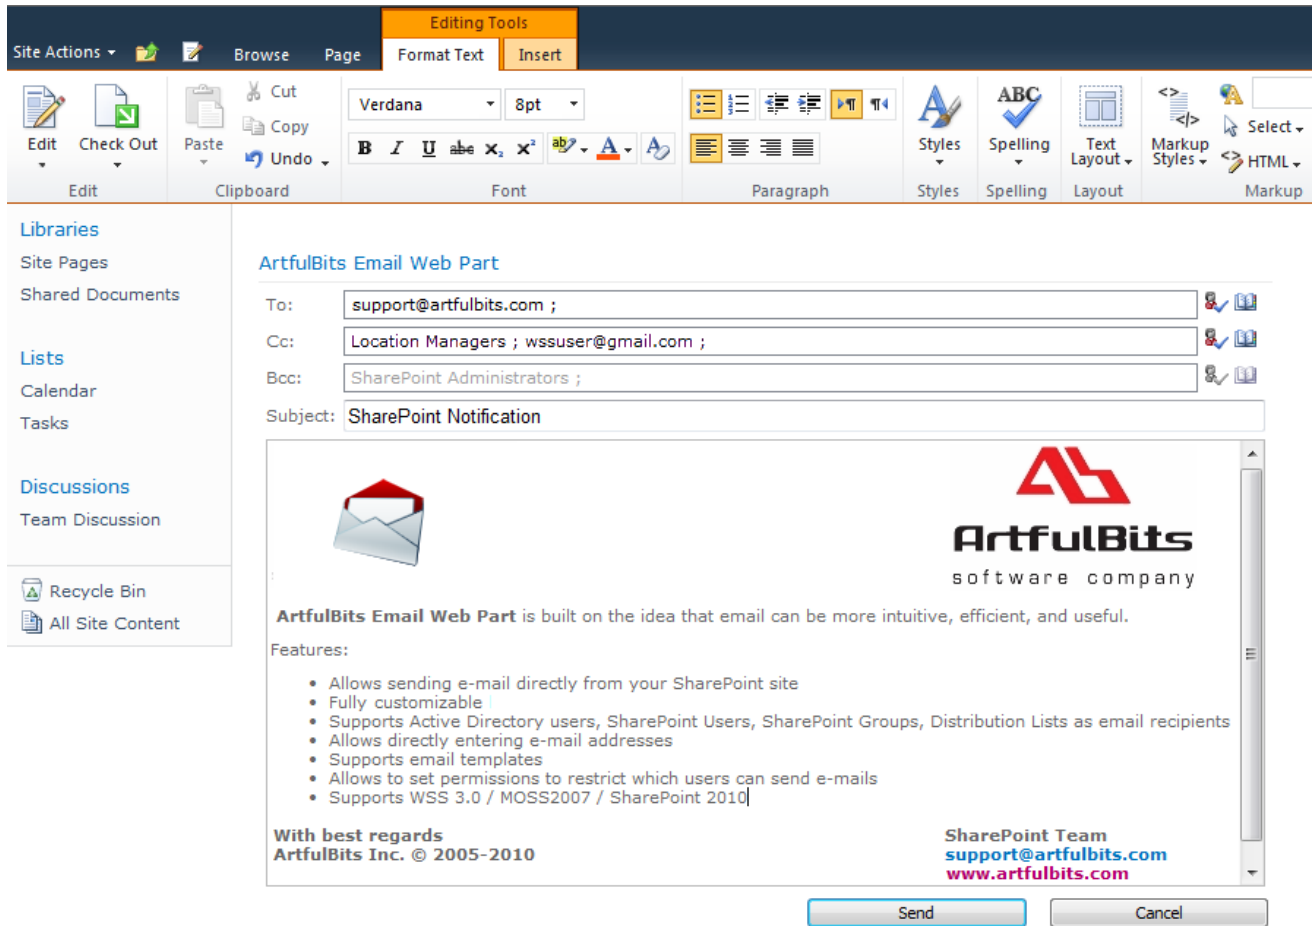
Editing Tools

Site Actions ▾ Browse Page Format Text Insert

Edit Check Out Edit

Paste Cut Copy Undo Clipboard

Verdana 8pt B I U abc $x_2$ $x^2$ A Font

Paragraph

Styles Styles

ABC Spelling Spelling

Text Layout Layout

Markup Styles Select HTML Markup

Libraries
Site Pages
Shared Documents

Lists
Calendar
Tasks

Discussions
Team Discussion

Recycle Bin
All Site Content

ArtfulBits Email Web Part

To: support@artfulbits.com ;

Cc: Location Managers ; wssuser@gmail.com ;

Bcc: SharePoint Administrators ;

Subject: SharePoint Notification

ArtfulBits
software company

ArtfulBits Email Web Part is built on the idea that email can be more intuitive, efficient, and useful.

Features:

- Allows sending e-mail directly from your SharePoint site
- Fully customizable
- Supports Active Directory users, SharePoint Users, SharePoint Groups, Distribution Lists as email recipients
- Allows directly entering e-mail addresses
- Supports email templates
- Allows to set permissions to restrict which users can send e-mails
- Supports WSS 3.0 / MOSS2007 / SharePoint 2010

With best regards
ArtfulBits Inc. © 2005-2010

SharePoint Team
support@artfulbits.com
www.artfulbits.com

Send Cancel